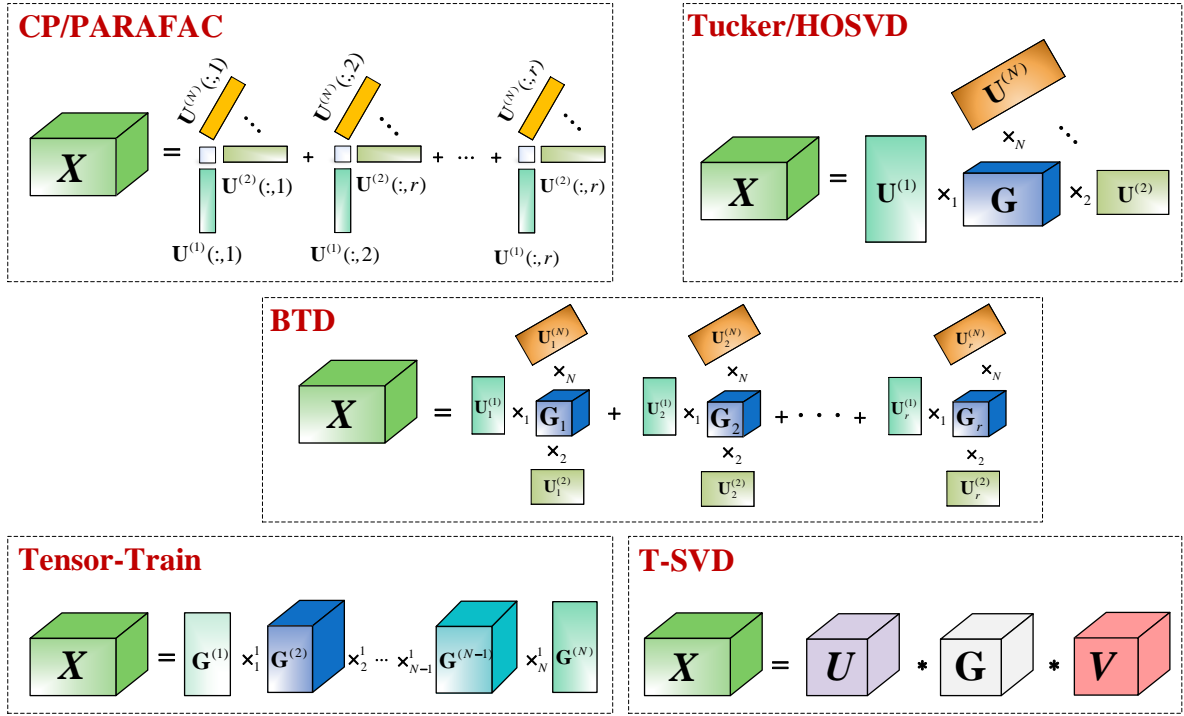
CP/PARAFAC

$\boldsymbol{X}$ = $\mathbf{U}^{(N)}(:,1)$ ⋱ $\mathbf{U}^{(2)}(:,1)$ $\mathbf{U}^{(1)}(:,1)$ + $\mathbf{U}^{(N)}(:,2)$ ⋱ $\mathbf{U}^{(2)}(:,r)$ $\mathbf{U}^{(1)}(:,2)$ + ⋯ + $\mathbf{U}^{(N)}(:,r)$ ⋱ $\mathbf{U}^{(2)}(:,r)$ $\mathbf{U}^{(1)}(:,r)$

Tucker/HOSVD

$\boldsymbol{X}$ = $\mathbf{U}^{(1)}$ $\times_1$ $\mathbf{G}$ $\times_2$ $\mathbf{U}^{(2)}$ $\times_N$ $\mathbf{U}^{(N)}$ ⋱

BTD

$\boldsymbol{X}$ = $\mathbf{U}_1^{(1)}$ $\times_1$ $\mathbf{G}_1$ $\times_N$ $\mathbf{U}_1^{(N)}$ $\times_2$ $\mathbf{U}_1^{(2)}$ + $\mathbf{U}_2^{(1)}$ $\times_1$ $\mathbf{G}_2$ $\times_N$ $\mathbf{U}_2^{(N)}$ $\times_2$ $\mathbf{U}_2^{(2)}$ + · · · + $\mathbf{U}_r^{(1)}$ $\times_1$ $\mathbf{G}_r$ $\times_N$ $\mathbf{U}_r^{(N)}$ $\times_2$ $\mathbf{U}_r^{(2)}$

Tensor-Train

$\boldsymbol{X}$ = $\mathbf{G}^{(1)}$ $\times_1^1$ $\mathbf{G}^{(2)}$ $\times_2^1$ ⋯ $\times_{N-1}^1$ $\mathbf{G}^{(N-1)}$ $\times_N^1$ $\mathbf{G}^{(N)}$

T-SVD

$\boldsymbol{X}$ = $\boldsymbol{U}$ * $\mathbf{G}$ * $\boldsymbol{V}$